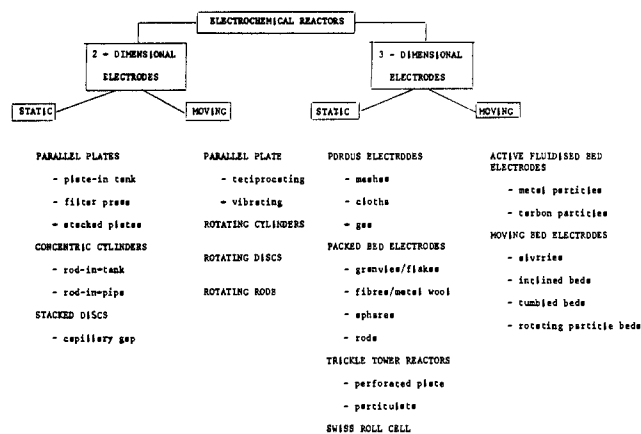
ELECTROCHEMICAL REACTORS

2 - DIMENSIONAL ELECTRODES

3 - DIMENSIONAL ELECTRODES

STATIC

MOVING

STATIC

MOVING

PARALLEL PLATES

- plate-in tank

- filter press

- stacked plates

CONCENTRIC CYLINDERS

- rod-in-tank

- rod-in-pipe

STACKED DISCS

- capillary gap

PARALLEL PLATE

- reciprocating

- vibrating

ROTATING CYLINDERS

ROTATING DISCS

ROTATING RODS

POROUS ELECTRODES

- meshes

- cloths

- gas

PACKED BED ELECTRODES

- granules/flakes

- fibres/metal wool

- spheres

- rods

TRICKLE TOWER REACTORS

- perforated plate

- particulate

SWISS ROLL CELL

ACTIVE FLUIDISED BED ELECTRODES

- metal particles

- carbon particles

MOVING BED ELECTRODES

- slurries

- inclined beds

- tumbled beds

- rotating particle beds